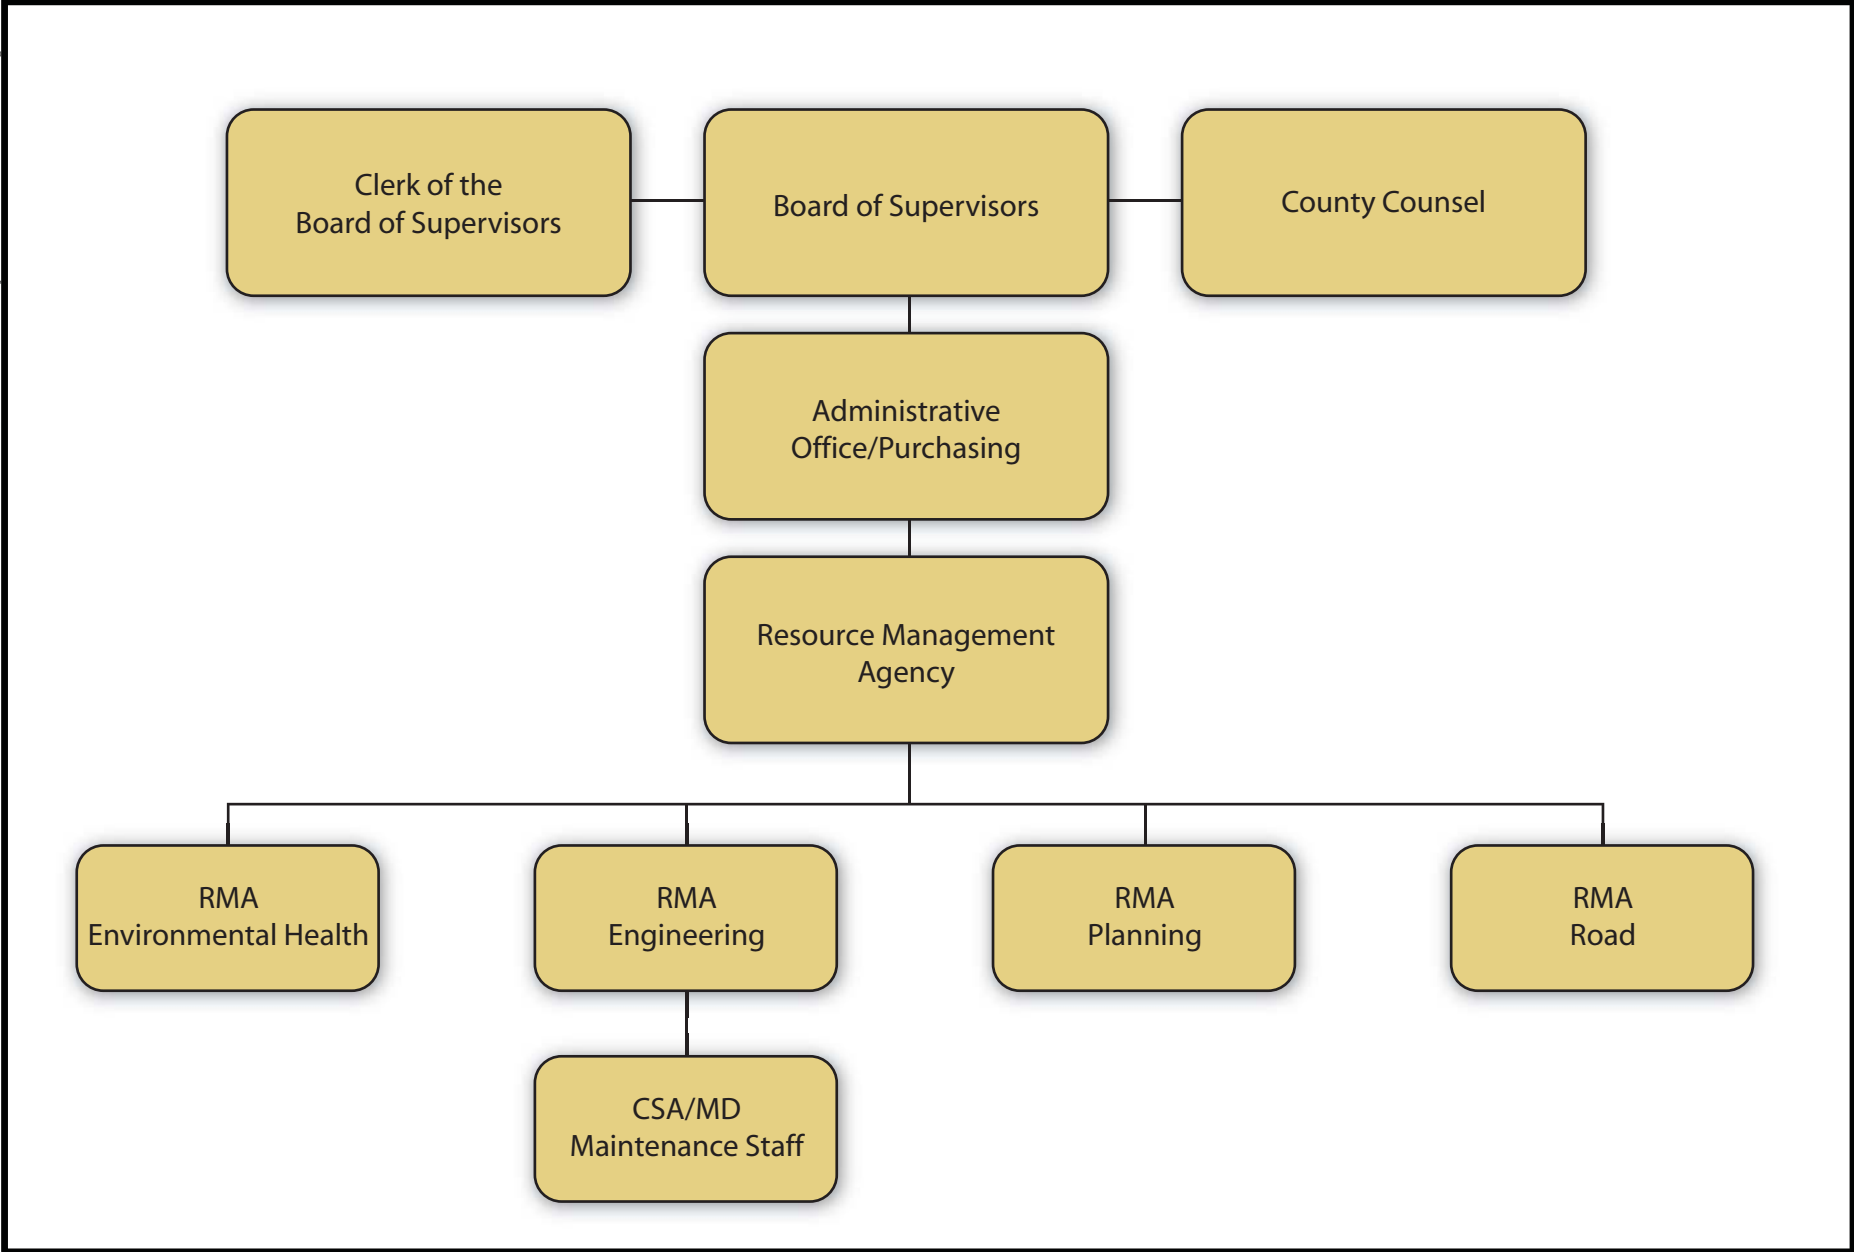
Clerk of the Board of Supervisors

Board of Supervisors

County Counsel

Administrative Office/Purchasing

Resource Management Agency

RMA Environmental Health

RMA Engineering

RMA Planning

RMA Road

CSA/MD Maintenance Staff